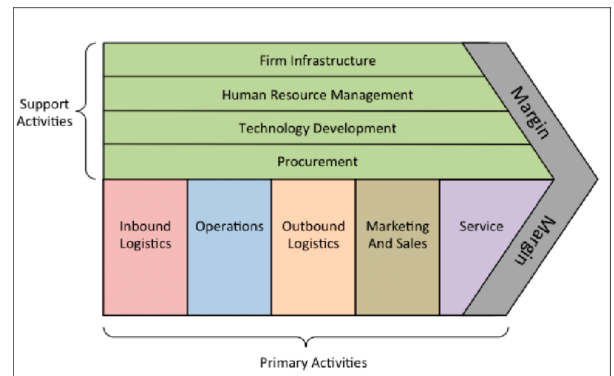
Support Activities

Firm Infrastructure

Human Resource Management

Technology Development

Procurement

Margin

Inbound Logistics

Operations

Outbound Logistics

Marketing And Sales

Service

Margin

Primary Activities